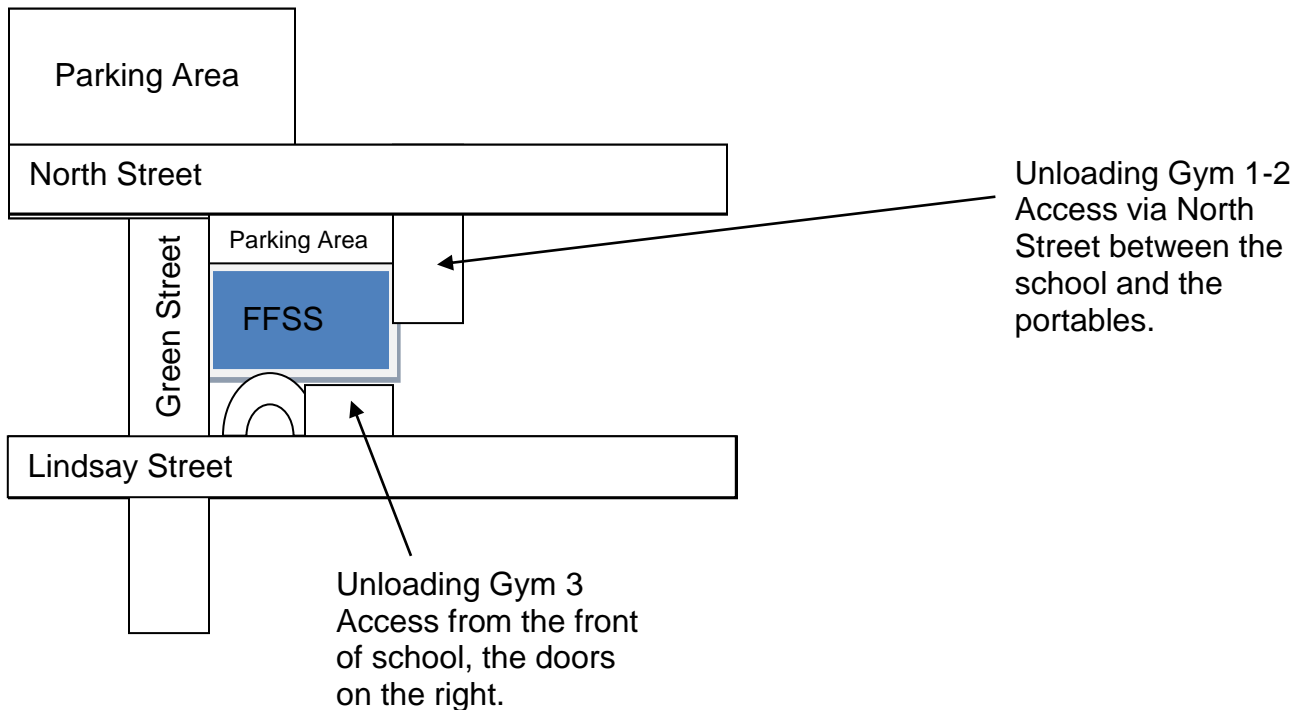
Parking Area

North Street

Unloading Gym 1-2 Access via North Street between the school and the portables.

Parking Area

Green Street

FFSS

Lindsay Street

Unloading Gym 3 Access from the front of school, the doors on the right.